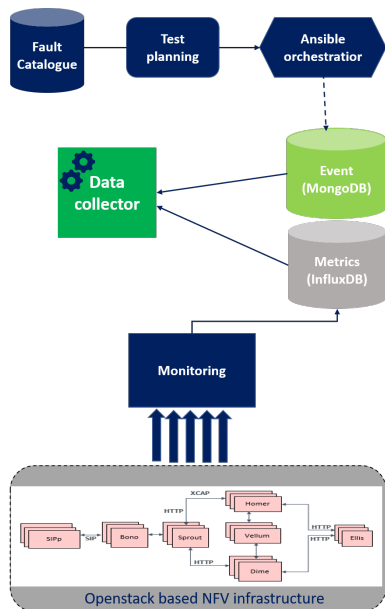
Fault Catalogue

Test planning

Ansible orchestrator

Data collector

Event (MongoDB)

Metrics (InfluxDB)

Monitoring

XCAP

HTTP

Homer

SIPp

SIP

Bono

Sprout

Vellum

HTTP

Ellis

HTTP

HTTP

Dime

Openstack based NFV infrastructure